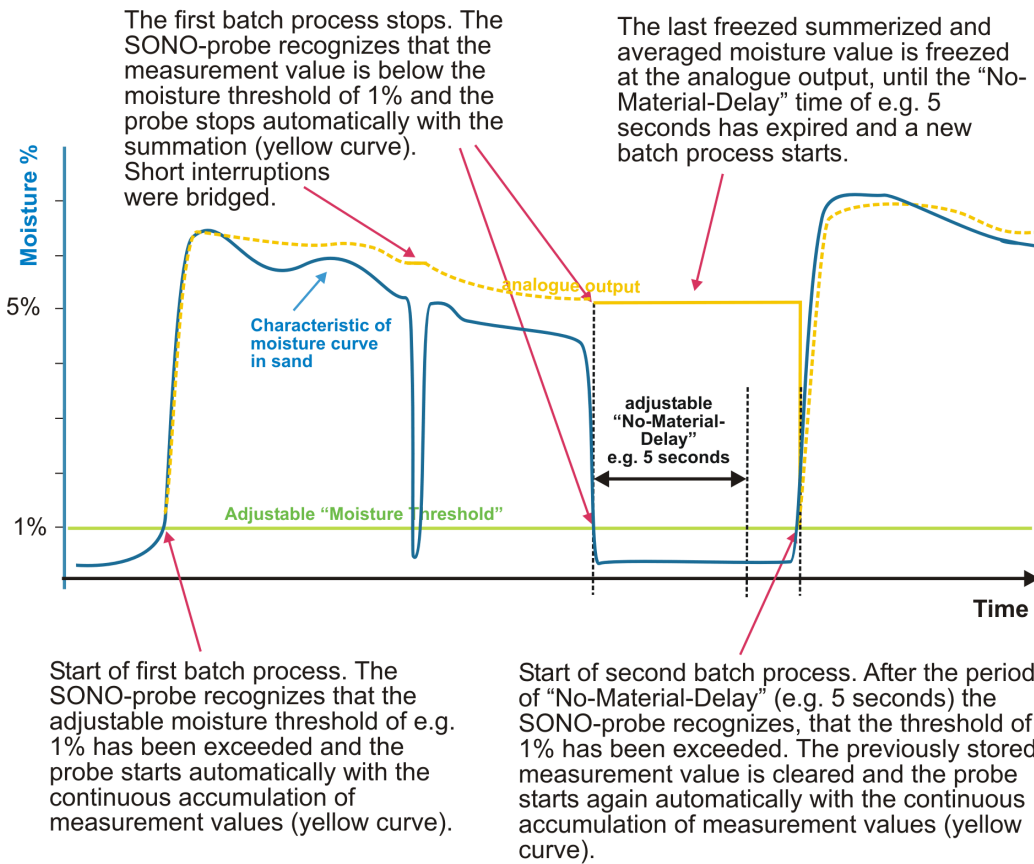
The first batch process stops. The SONO-probe recognizes that the measurement value is below the moisture threshold of 1% and the probe stops automatically with the summation (yellow curve). Short interruptions were bridged.

The last freezed summerized and averaged moisture value is freezed at the analogue output, until the "No-Material-Delay" time of e.g. 5 seconds has expired and a new batch process starts.

Moisture %

5%

1%

analogue output

Characteristic of moisture curve in sand

adjustable "No-Material-Delay" e.g. 5 seconds

Adjustable "Moisture Threshold"

Time

Start of first batch process. The SONO-probe recognizes that the adjustable moisture threshold of e.g. 1% has been exceeded and the probe starts automatically with the continuous accumulation of measurement values (yellow curve).

Start of second batch process. After the period of "No-Material-Delay" (e.g. 5 seconds) the SONO-probe recognizes, that the threshold of 1% has been exceeded. The previously stored measurement value is cleared and the probe starts again automatically with the continuous accumulation of measurement values (yellow curve).